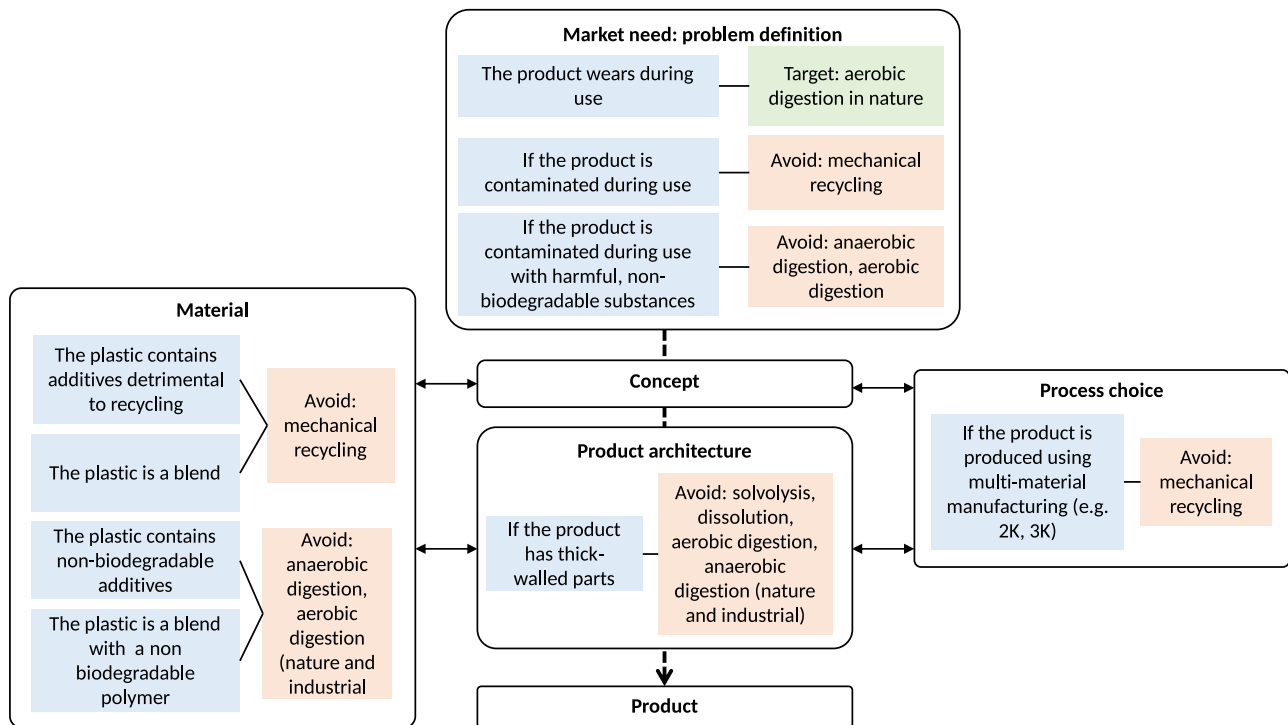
Market need: problem definition

The product wears during use

Target: aerobic digestion in nature

If the product is contaminated during use

Avoid: mechanical recycling

If the product is contaminated during use with harmful, non-biodegradable substances

Avoid: anaerobic digestion, aerobic digestion

Material

The plastic contains additives detrimental to recycling

The plastic is a blend

Avoid: mechanical recycling

The plastic contains non-biodegradable additives

The plastic is a blend with a non biodegradable polymer

Avoid: anaerobic digestion, aerobic digestion (nature and industrial

Concept

Product architecture

If the product has thick-walled parts

Avoid: solvolysis, dissolution, aerobic digestion, anaerobic digestion (nature and industrial)

Process choice

If the product is produced using multi-material manufacturing (e.g. 2K, 3K)

Avoid: mechanical recycling

Product